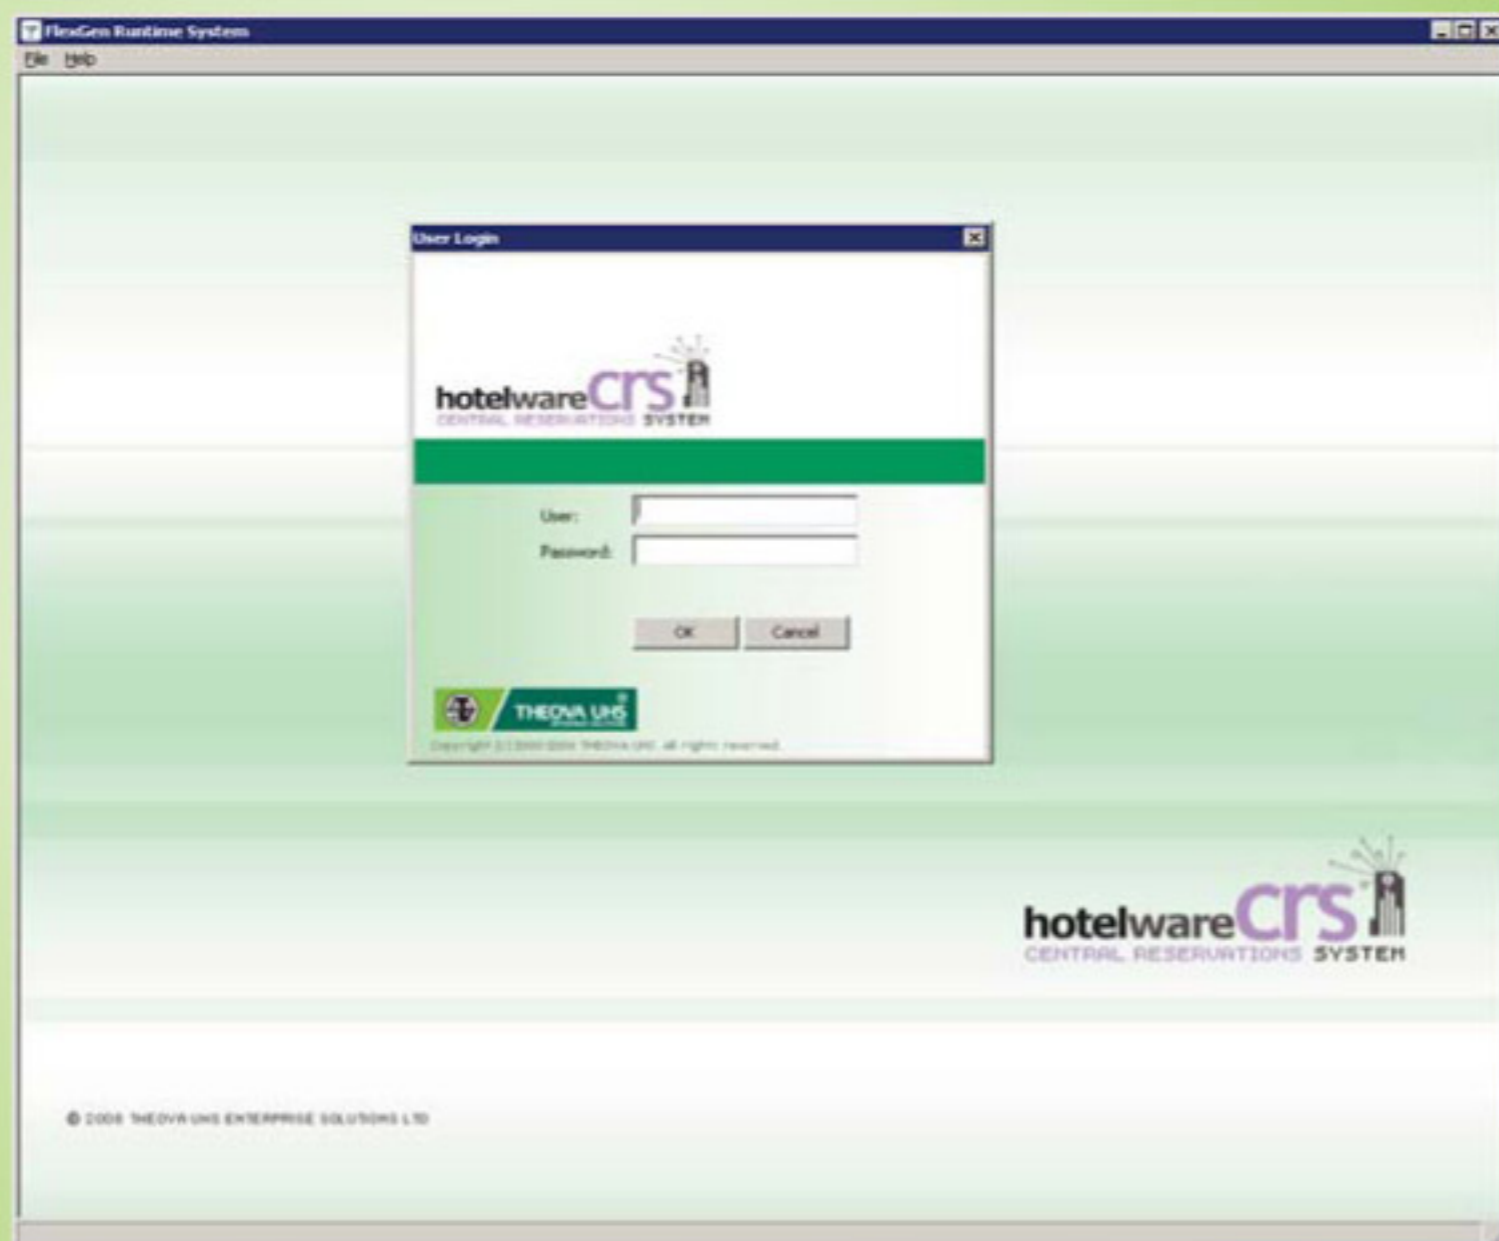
FlexGen Runtime System

File Help

User Login

hotelwareCrS
CENTRAL RESERVATIONS SYSTEM

User:
Password:

OK Cancel

THEOVA UHS

Copyright (C) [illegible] THEOVA UHS. All rights reserved.

hotelwareCrS
CENTRAL RESERVATIONS SYSTEM

© 2008 THEOVA UHS ENTERPRISE SOLUTIONS LTD